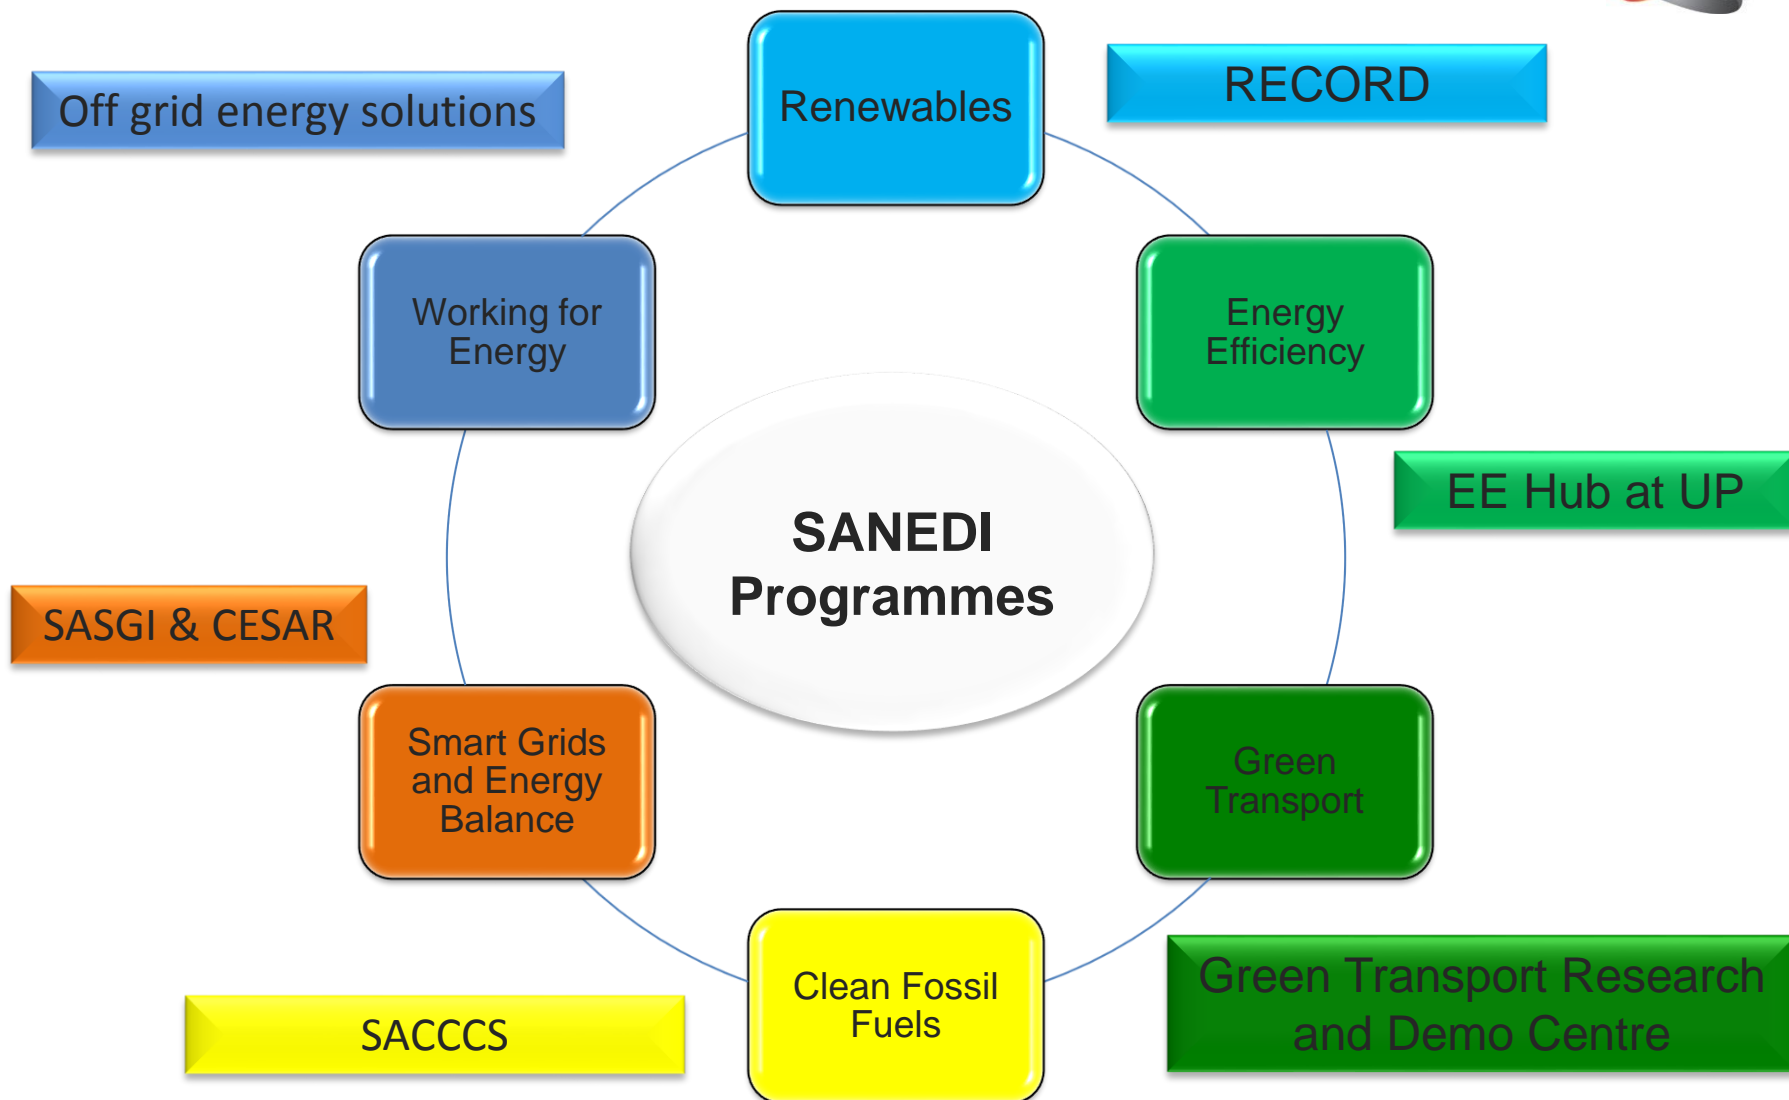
Off grid energy solutions

Renewables

RECORD

Working for Energy

Energy Efficiency

EE Hub at UP

SANEDI Programmes

SASGI & CESAR

Smart Grids and Energy Balance

Green Transport

Clean Fossil Fuels

SACCCS

Green Transport Research and Demo Centre